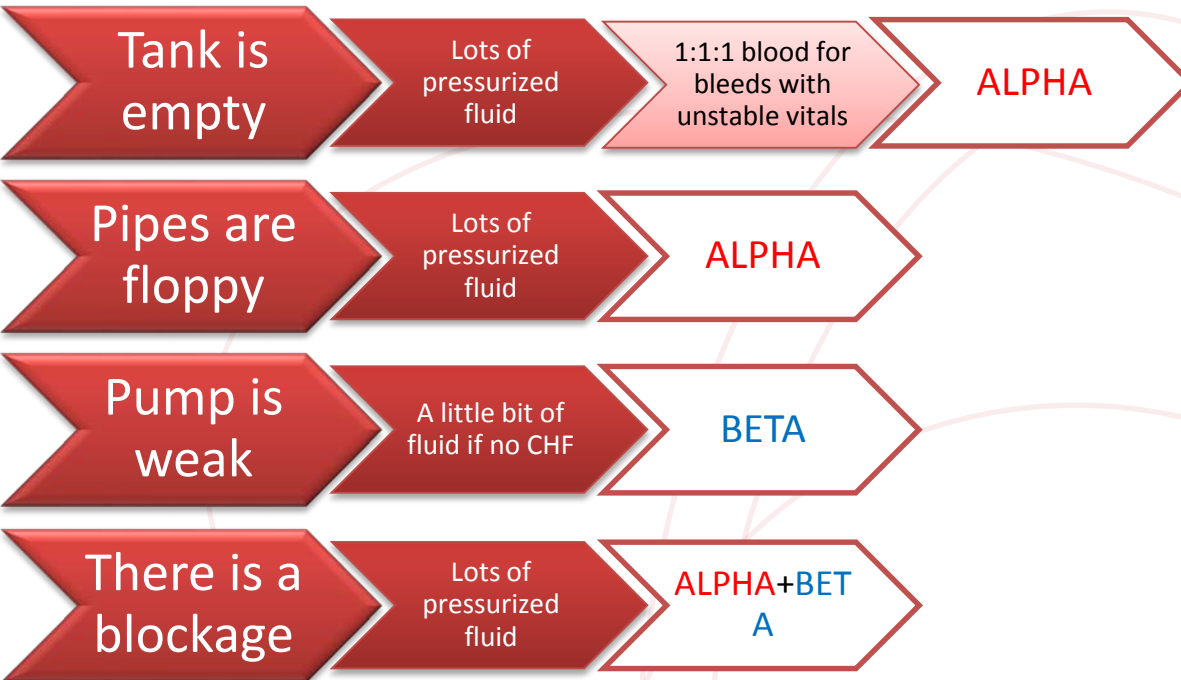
Tank is empty

Lots of pressurized fluid

1:1:1 blood for bleeds with unstable vitals

ALPHA

Pipes are floppy

Lots of pressurized fluid

ALPHA

Pump is weak

A little bit of fluid if no CHF

BETA

There is a blockage

Lots of pressurized fluid

ALPHA+BETA